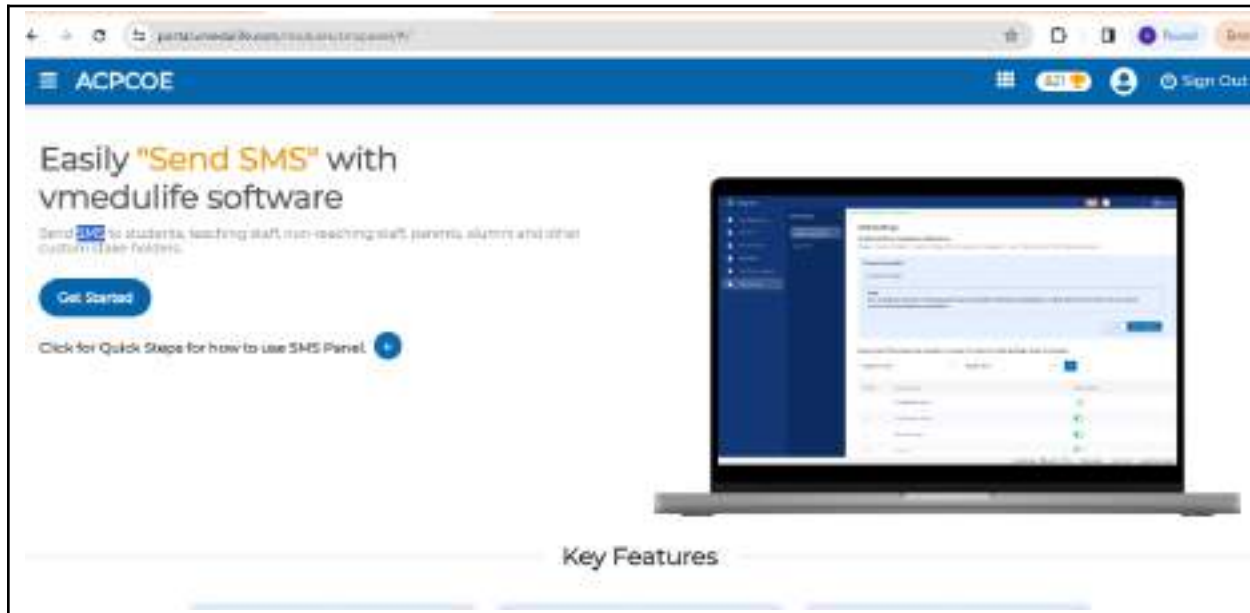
portal.vmedulife.com/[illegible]

ACPCOE

621

Sign Out

Easily "Send SMS" with vmedulife software

Send SMS to students, teaching staff, non-teaching staff, parents, alumni and other custom stake holders.

Get Started

Click for Quick Steps for how to use SMS Panel.

Key Features